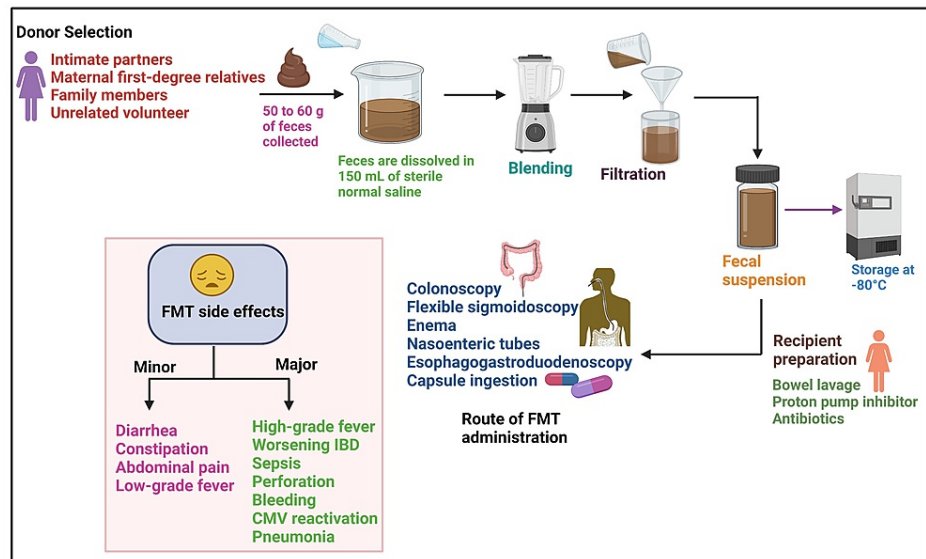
Donor Selection

Intimate partners
Maternal first-degree relatives
Family members
Unrelated volunteer

50 to 60 g of feces collected

Feces are dissolved in 150 mL of sterile normal saline

Blending

Filtration

Fecal suspension

Storage at -80°C

FMT side effects

Minor

Major

Diarrhea
Constipation
Abdominal pain
Low-grade fever

High-grade fever
Worsening IBD
Sepsis
Perforation
Bleeding
CMV reactivation
Pneumonia

Colonoscopy
Flexible sigmoidoscopy
Enema
Nasoenteric tubes
Esophagogastroduodenoscopy
Capsule ingestion

Route of FMT administration

Recipient preparation

Bowel lavage
Proton pump inhibitor
Antibiotics